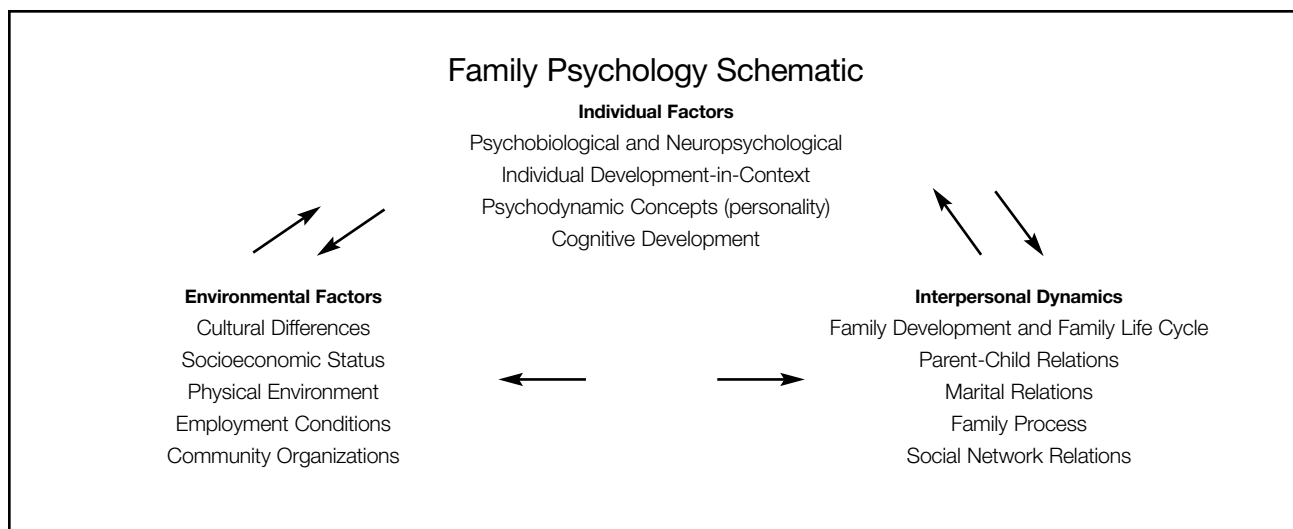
Family Psychology Schematic

**Individual Factors**

Psychobiological and Neuropsychological
Individual Development-in-Context
Psychodynamic Concepts (personality)
Cognitive Development

**Environmental Factors**

Cultural Differences
Socioeconomic Status
Physical Environment
Employment Conditions
Community Organizations

**Interpersonal Dynamics**

Family Development and Family Life Cycle
Parent-Child Relations
Marital Relations
Family Process
Social Network Relations